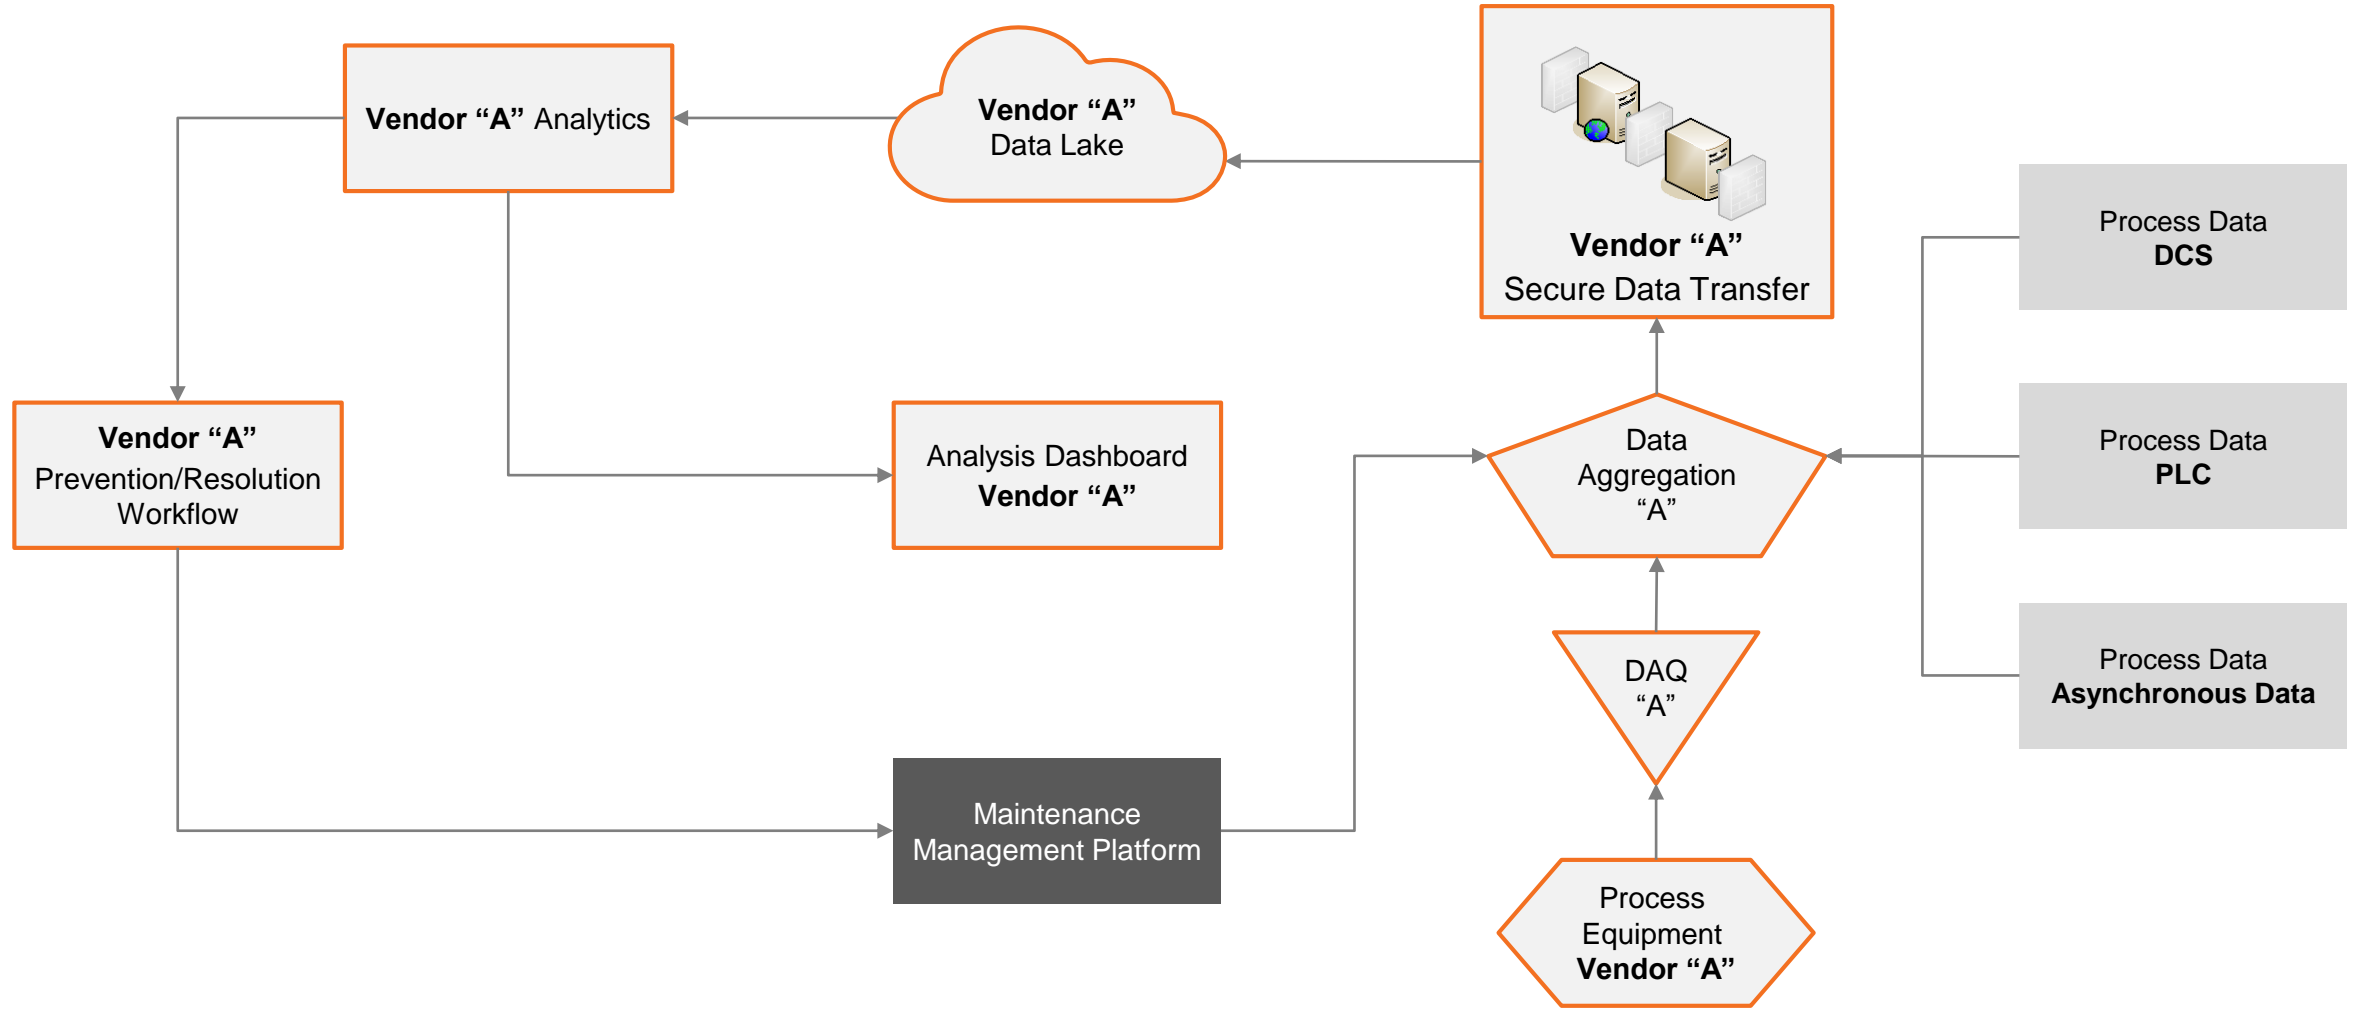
Vendor “A” Analytics

Vendor “A”
Data Lake

Vendor “A”
Secure Data Transfer

Process Data
DCS

Vendor “A”
Prevention/Resolution Workflow

Analysis Dashboard
Vendor “A”

Data Aggregation “A”

Process Data
PLC

DAQ “A”

Process Data
Asynchronous Data

Maintenance Management Platform

Process Equipment
Vendor “A”